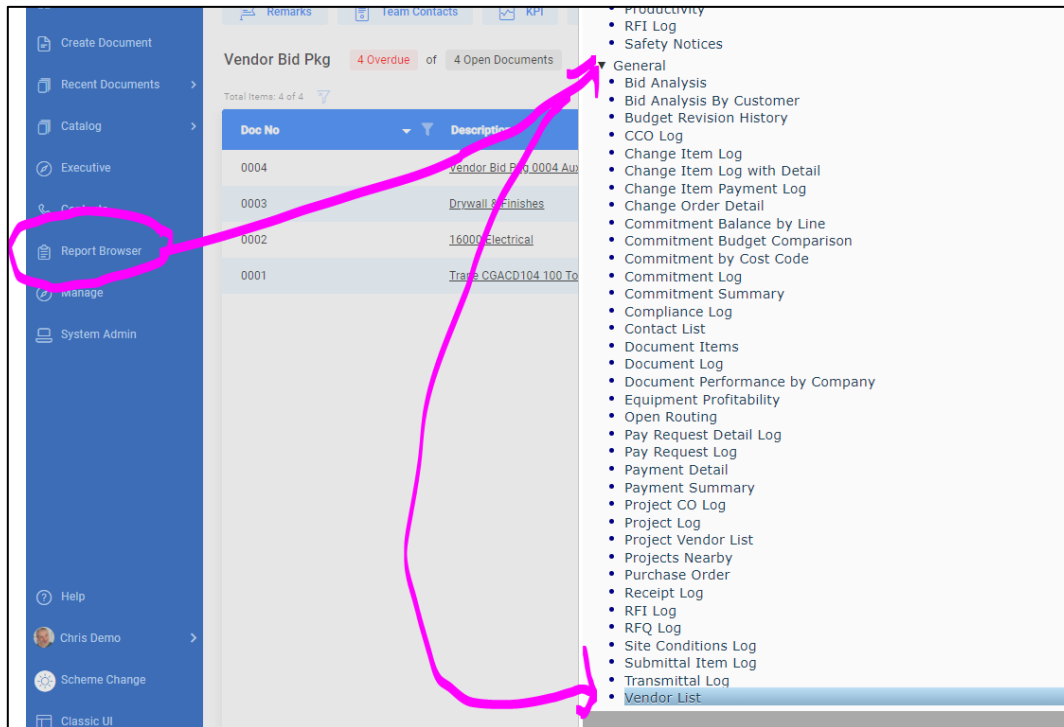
Create Document
Recent Documents
Catalog
Executive
Contacts
Report Browser
Manage
System Admin
Help
Chris Demo
Scheme Change
Classic UI

Remarks
Team Contacts
KPI

Vendor Bid Pkg 4 Overdue of 4 Open Documents

Total Items: 4 of 4

| Doc No | Description |
|---|---|
| 0004 | Vendor Bid Pkg 0004 Aux |
| 0003 | Drywall & Finishes |
| 0002 | 16000 Electrical |
| 0001 | Trane CGACD104 100 To |

- Productivity
- RFI Log
- Safety Notices

▼ General
- Bid Analysis
- Bid Analysis By Customer
- Budget Revision History
- CCO Log
- Change Item Log
- Change Item Log with Detail
- Change Item Payment Log
- Change Order Detail
- Commitment Balance by Line
- Commitment Budget Comparison
- Commitment by Cost Code
- Commitment Log
- Commitment Summary
- Compliance Log
- Contact List
- Document Items
- Document Log
- Document Performance by Company
- Equipment Profitability
- Open Routing
- Pay Request Detail Log
- Pay Request Log
- Payment Detail
- Payment Summary
- Project CO Log
- Project Log
- Project Vendor List
- Projects Nearby
- Purchase Order
- Receipt Log
- RFI Log
- RFQ Log
- Site Conditions Log
- Submittal Item Log
- Transmittal Log
- Vendor List